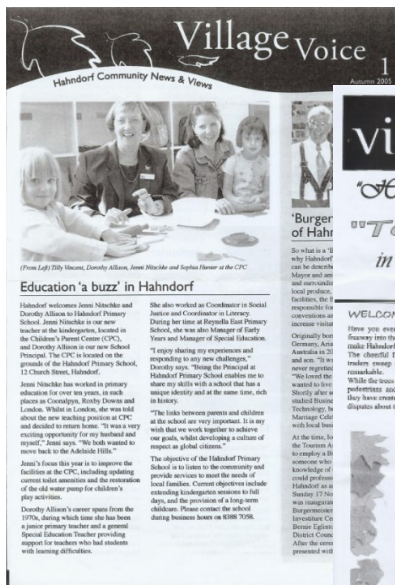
Village Voice 1

Hahndorf Community News & Views

Autumn 2005

(From Left) Tilly Vincent, Dorothy Allison, Jenni Nitschke and Sophia Hunter at the CPC

Education 'a buzz' in Hahndorf

Hahndorf welcomes Jenni Nitschke and Dorothy Allison to Hahndorf Primary School. Jenni Nitschke is our new teacher at the kindergarten, located in the Children's Parent Centre (CPC), and Dorothy Allison is our new School Principal. The CPC is located on the grounds of the Hahndorf Primary School, 12 Church Street, Hahndorf.

Jenni Nitschke has worked in primary education for over ten years, in such places as Coomalpyn, Roxby Downs and London. Whilst in London, she was told about the new teaching position at CPC and decided to return home. "It was a very exciting opportunity for my husband and myself," Jenni says. "We both wanted to move back to the Adelaide Hills."

Jenni's focus this year is to improve the facilities at the CPC, including updating current toilet amenities and the restoration of the old water pump for children's play activities.

Dorothy Allison's career spans from the 1970s, during which time she has been a junior primary teacher and a general Special Education Teacher providing support for teachers who had students with learning difficulties.

She also worked as Coordinator in Social Justice and Coordinator in Literacy. During her time at Reynella East Primary School, she was also Manager of Early Years and Manager of Special Education.

"I enjoy sharing my experiences and responding to any new challenges," Dorothy says. "Being the Principal at Hahndorf Primary School enables me to share my skills with a school that has a unique identity and at the same time, rich in history.

"The links between parents and children at the school are very important. It is my wish that we work together to achieve our goals, whilst developing a culture of respect as global citizens."

The objective of the Hahndorf Primary School is to listen to the community and provide services to meet the needs of local families. Current objectives include extending kindergarten sessions to full days, and the provision of a long-term childcare. Please contact the school during business hours on 8388 7058.

'Burger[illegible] of Hahn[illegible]

So what is a 'B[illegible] why Hahndorf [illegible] can be describ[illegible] Mayor and am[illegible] and surroundin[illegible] local produce, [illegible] facilities, the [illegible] responsible for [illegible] conventions an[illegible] increase visitat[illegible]

Originally bor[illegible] Germany, Arie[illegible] Australia in 20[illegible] and son. "It w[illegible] never regretted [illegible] "We loved the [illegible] wanted to live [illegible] Shortly after w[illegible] studied Busine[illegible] Technology, b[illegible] Marriage Cele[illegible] with local bus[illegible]

At the time, lo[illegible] the Tourism A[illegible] to employ a B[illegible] someone who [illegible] knowledge of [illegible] could professi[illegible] Hahndorf as a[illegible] Sunday 17 No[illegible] was inaugurat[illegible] Burgermeiste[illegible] Investiture Ce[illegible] Bernie Eglint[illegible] District Coun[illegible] After the cere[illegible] presented with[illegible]

Vi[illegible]

"H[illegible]

"T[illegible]

in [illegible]

WELCOM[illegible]

Have you ever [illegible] freeway into th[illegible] make Hahndorf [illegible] The cheerful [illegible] traders sweep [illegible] remarkable. While the busi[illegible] pedestrians and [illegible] they have creat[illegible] disputes about t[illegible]